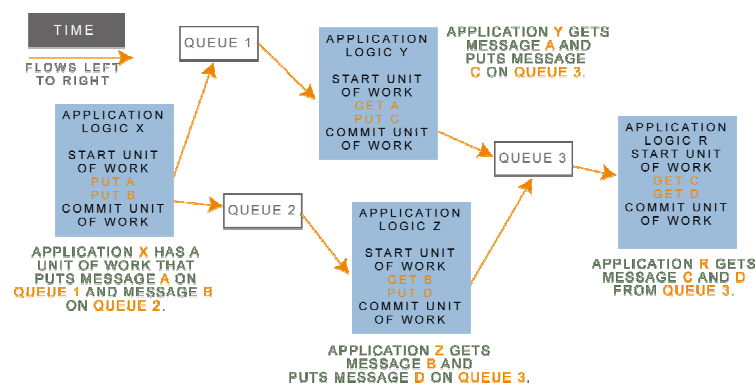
TIME

FLOWS LEFT TO RIGHT

QUEUE 1

APPLICATION LOGIC Y

START UNIT OF WORK
GET A
PUT C
COMMIT UNIT OF WORK

APPLICATION Y GETS MESSAGE A AND PUTS MESSAGE C ON QUEUE 3.

APPLICATION LOGIC X

START UNIT OF WORK
PUT A
PUT B
COMMIT UNIT OF WORK

QUEUE 3

APPLICATION LOGIC R
START UNIT OF WORK
GET C
GET D
COMMIT UNIT OF WORK

QUEUE 2

APPLICATION LOGIC Z

START UNIT OF WORK
GET B
PUT D
COMMIT UNIT OF WORK

APPLICATION X HAS A UNIT OF WORK THAT PUTS MESSAGE A ON QUEUE 1 AND MESSAGE B ON QUEUE 2.

APPLICATION R GETS MESSAGE C AND D FROM QUEUE 3.

APPLICATION Z GETS MESSAGE B AND PUTS MESSAGE D ON QUEUE 3.